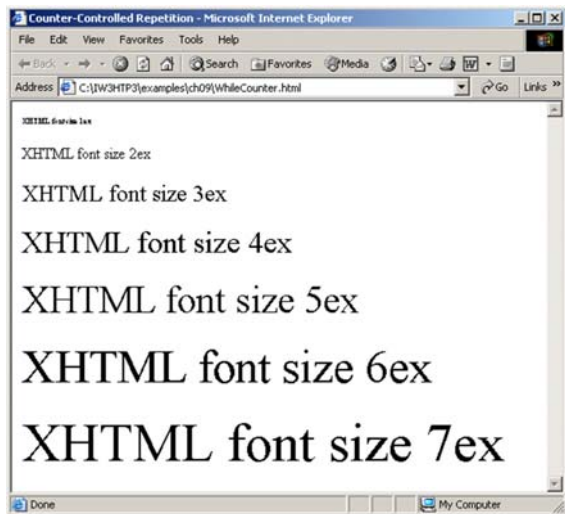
Counter-Controlled Repetition - Microsoft Internet Explorer

File Edit View Favorites Tools Help

Back Search Favorites Media

Address C:\IW3HTP3\examples\ch09\WhileCounter.html Go Links »

XHTML font size 1ex

XHTML font size 2ex

XHTML font size 3ex

XHTML font size 4ex

XHTML font size 5ex

XHTML font size 6ex

XHTML font size 7ex

Done My Computer